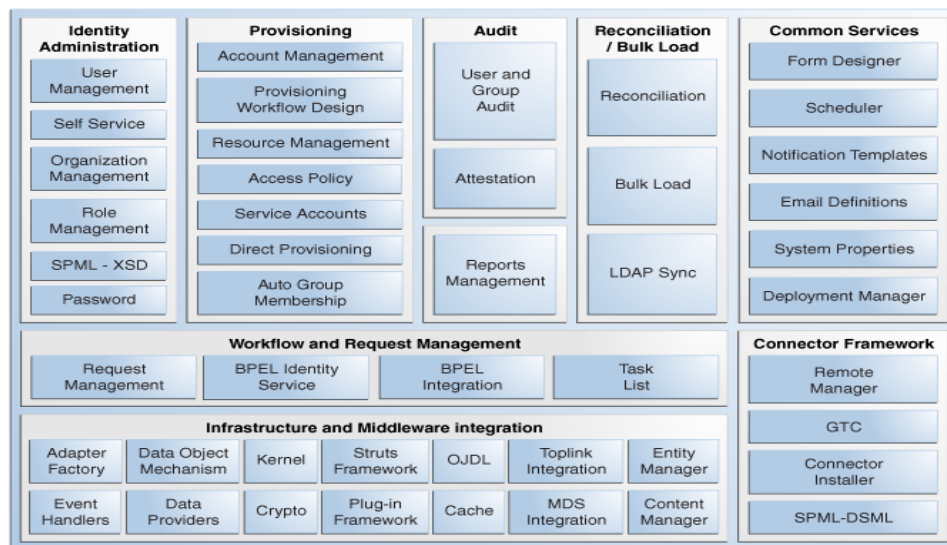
Identity Administration
User Management
Self Service
Organization Management
Role Management
SPML - XSD
Password

Provisioning
Account Management
Provisioning Workflow Design
Resource Management
Access Policy
Service Accounts
Direct Provisioning
Auto Group Membership

Audit
User and Group Audit
Attestation

Reports Management

Reconciliation / Bulk Load
Reconciliation
Bulk Load
LDAP Sync

Common Services
Form Designer
Scheduler
Notification Templates
Email Definitions
System Properties
Deployment Manager

Workflow and Request Management
Request Management
BPEL Identity Service
BPEL Integration
Task List

Infrastructure and Middleware integration
Adapter Factory
Data Object Mechanism
Kernel
Struts Framework
OJDL
Toplink Integration
Entity Manager
Event Handlers
Data Providers
Crypto
Plug-in Framework
Cache
MDS Integration
Content Manager

Connector Framework
Remote Manager
GTC
Connector Installer
SPML-DSML